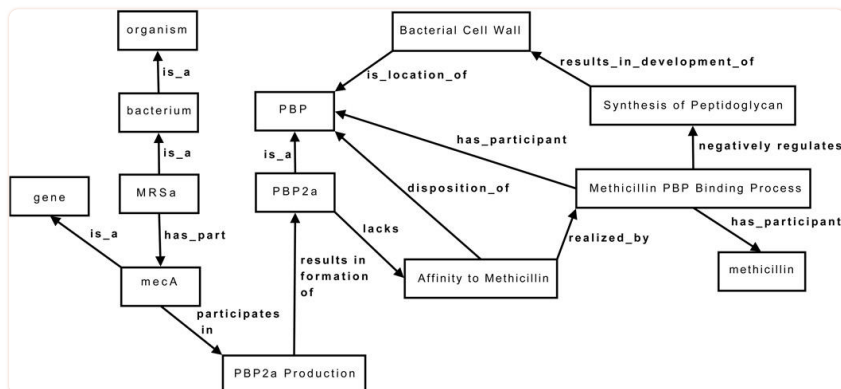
organism

is_a

bacterium

is_a

MRSa

has_part

gene

is_a

mecA

participates in

PBP2a Production

results in formation of

PBP2a

is_a

PBP

Bacterial Cell Wall

is_location_of

results_in_development_of

Synthesis of Peptidoglycan

has_participant

negatively regulates

disposition_of

lacks

Affinity to Methicillin

realized_by

Methicillin PBP Binding Process

has_participant

methicillin